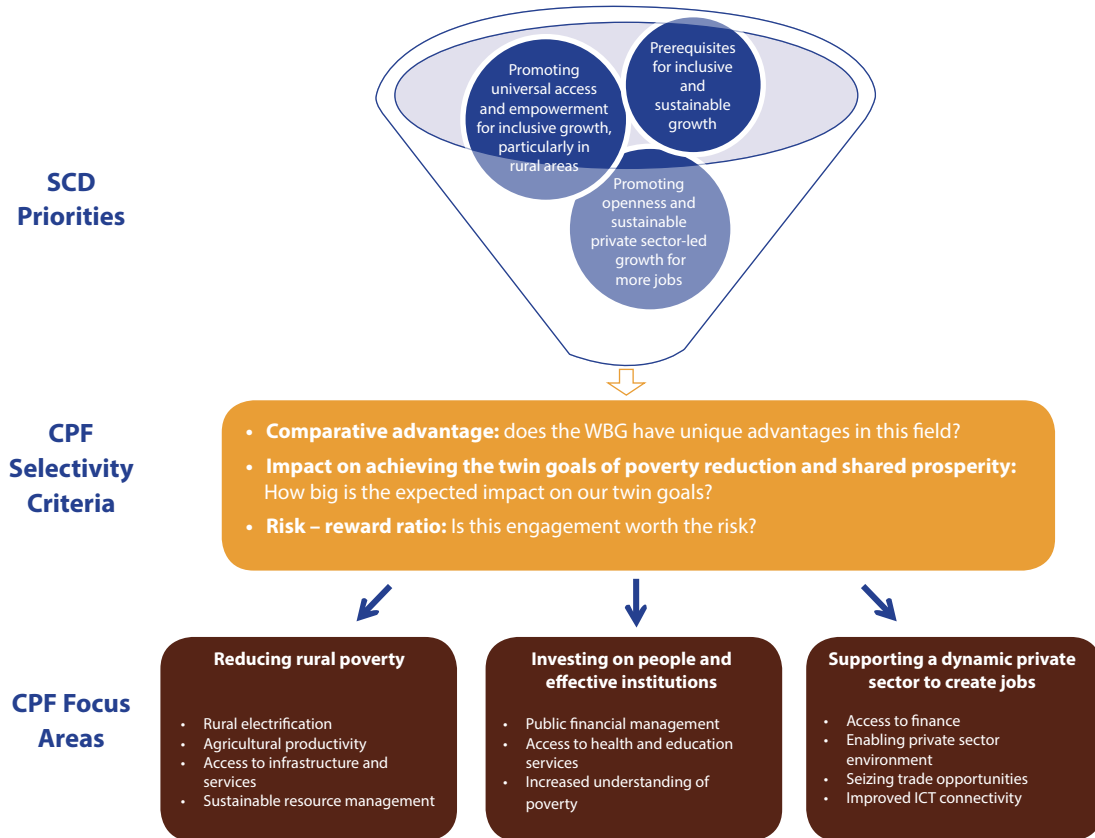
SCD Priorities

Promoting universal access and empowerment for inclusive growth, particularly in rural areas

Prerequisites for inclusive and sustainable growth

Promoting openness and sustainable private sector-led growth for more jobs

CPF Selectivity Criteria

• **Comparative advantage:** does the WBG have unique advantages in this field?
• **Impact on achieving the twin goals of poverty reduction and shared prosperity:** How big is the expected impact on our twin goals?
• **Risk – reward ratio:** Is this engagement worth the risk?

CPF Focus Areas

Reducing rural poverty
• Rural electrification
• Agricultural productivity
• Access to infrastructure and services
• Sustainable resource management

Investing on people and effective institutions
• Public financial management
• Access to health and education services
• Increased understanding of poverty

Supporting a dynamic private sector to create jobs
• Access to finance
• Enabling private sector environment
• Seizing trade opportunities
• Improved ICT connectivity